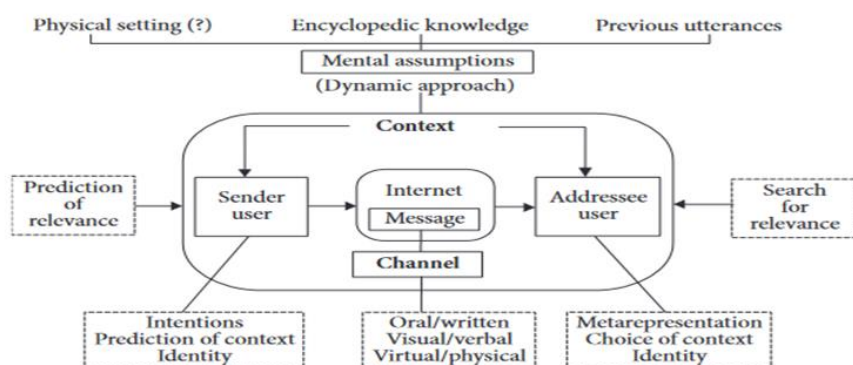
Physical setting (?)
Encyclopedic knowledge
Previous utterances

Mental assumptions
(Dynamic approach)

Context

Prediction of relevance

Sender user

Internet

Message

Addressee user

Search for relevance

Channel

Intentions
Prediction of context
Identity

Oral/written
Visual/verbal
Virtual/physical

Metarepresentation
Choice of context
Identity